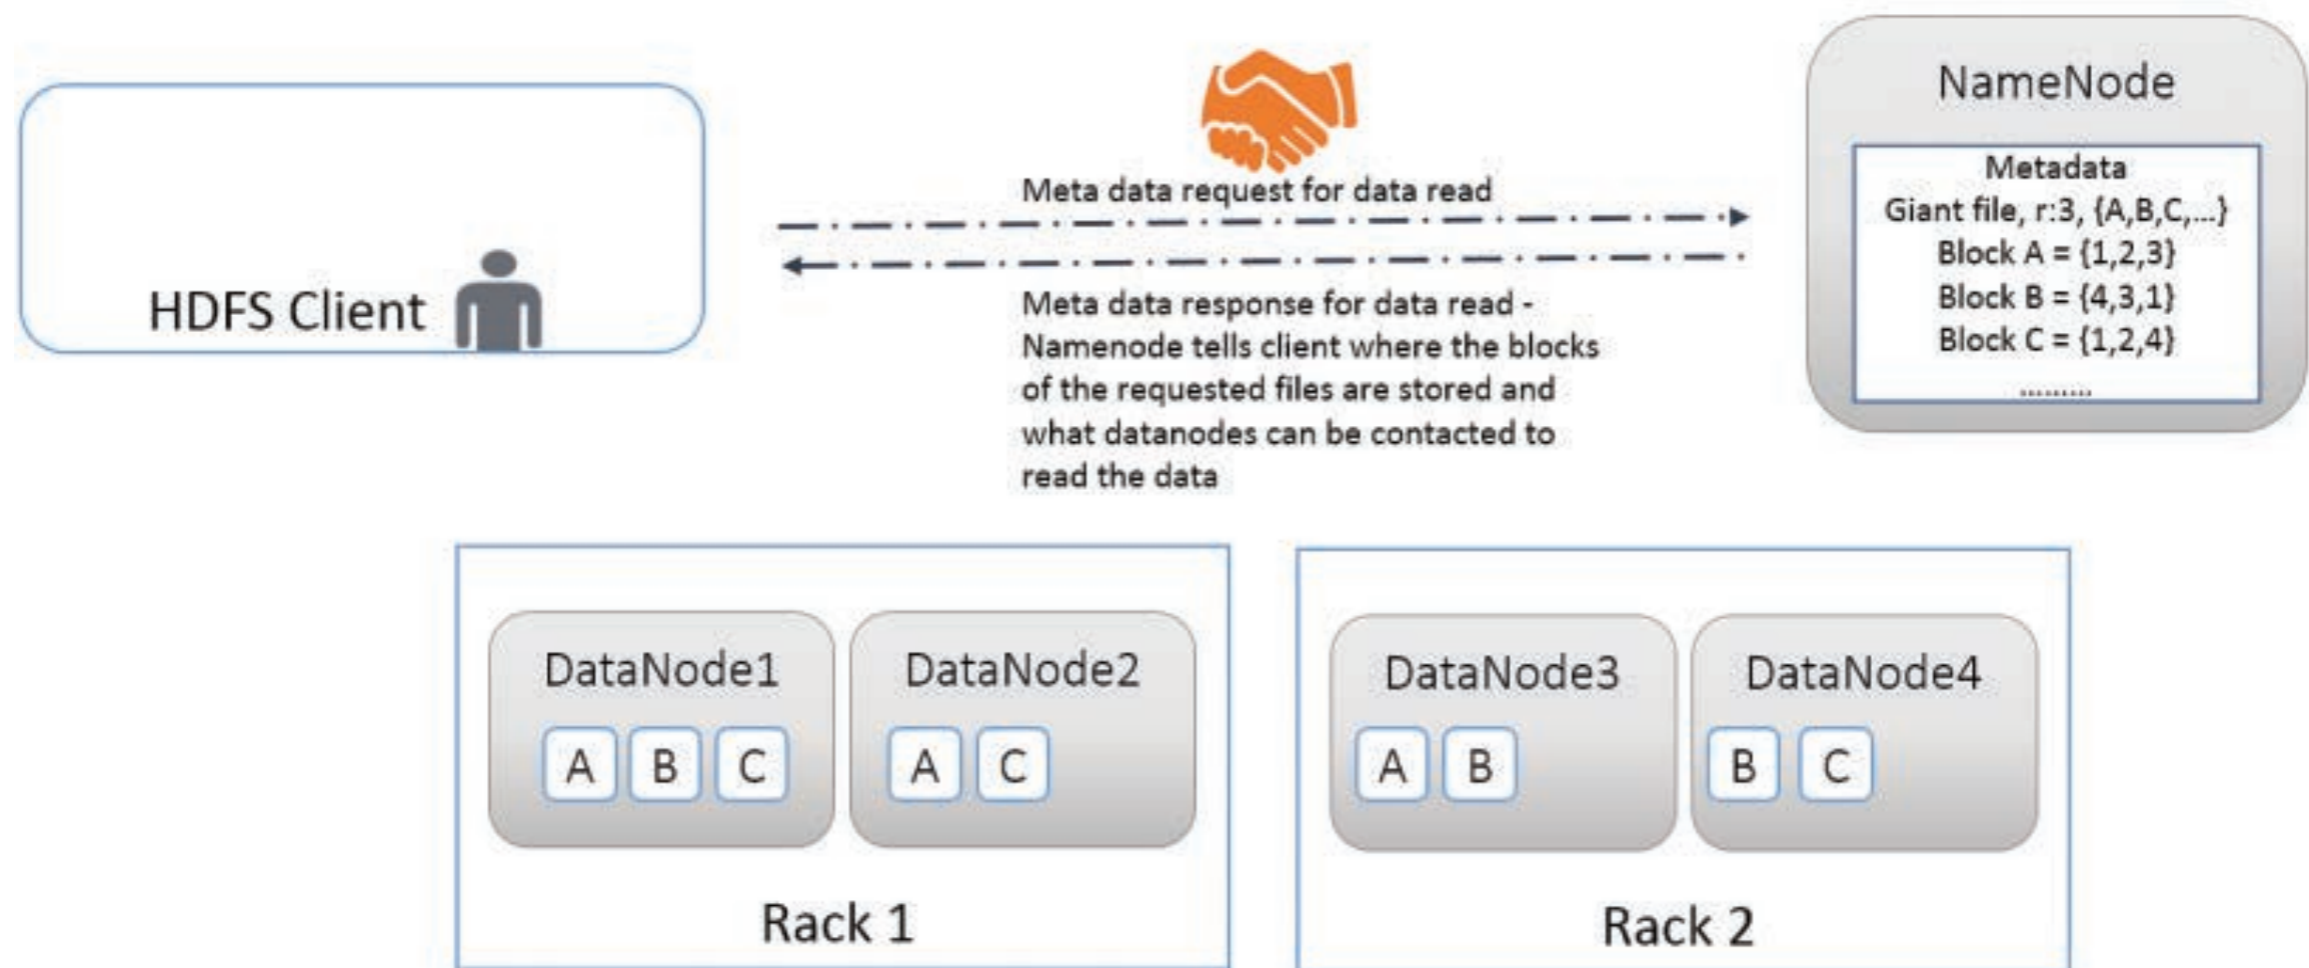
HDFS Client

Meta data request for data read

Meta data response for data read - Namenode tells client where the blocks of the requested files are stored and what datanodes can be contacted to read the data

NameNode

Metadata
Giant file, r:3, {A,B,C,...}
Block A = {1,2,3}
Block B = {4,3,1}
Block C = {1,2,4}
.........

DataNode1
A B C

DataNode2
A C

Rack 1

DataNode3
A B

DataNode4
B C

Rack 2